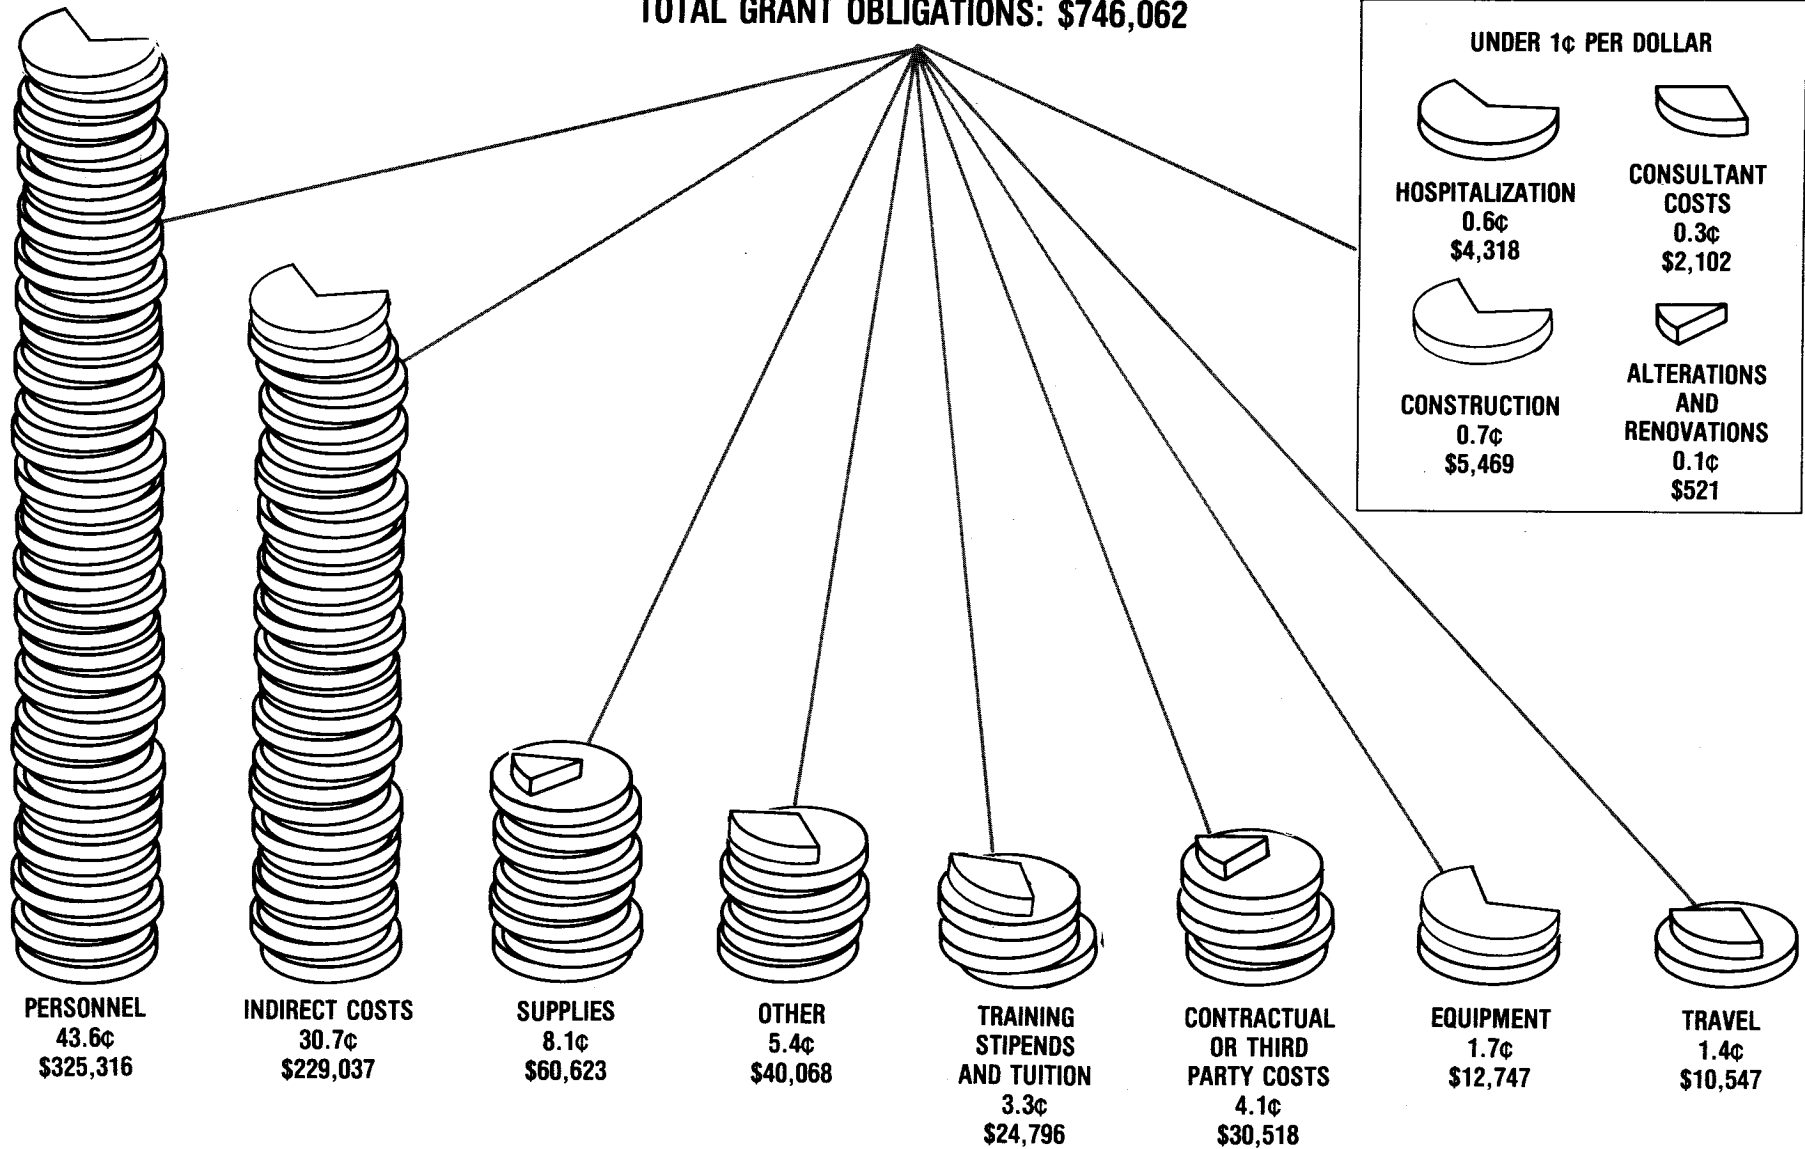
TOTAL GRANT OBLIGATIONS: $746,062

UNDER 1¢ PER DOLLAR

HOSPITALIZATION
0.6¢
$4,318

CONSULTANT COSTS
0.3¢
$2,102

CONSTRUCTION
0.7¢
$5,469

ALTERATIONS AND RENOVATIONS
0.1¢
$521

PERSONNEL
43.6¢
$325,316

INDIRECT COSTS
30.7¢
$229,037

SUPPLIES
8.1¢
$60,623

OTHER
5.4¢
$40,068

TRAINING STIPENDS AND TUITION
3.3¢
$24,796

CONTRACTUAL OR THIRD PARTY COSTS
4.1¢
$30,518

EQUIPMENT
1.7¢
$12,747

TRAVEL
1.4¢
$10,547